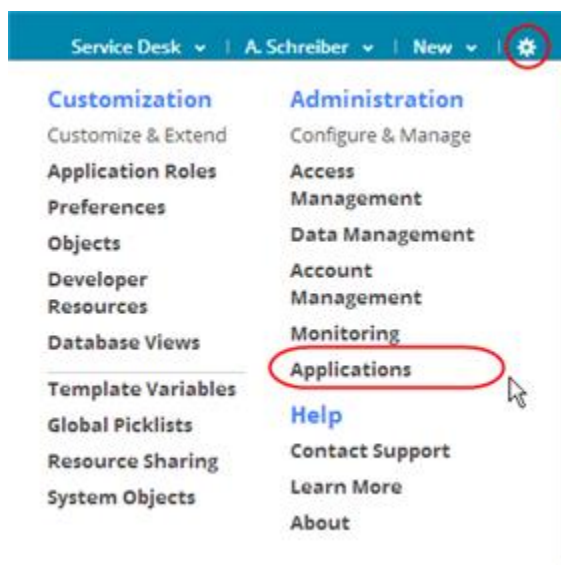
Service Desk | A. Schreiber | New |

Customization
Customize & Extend
Application Roles
Preferences
Objects
Developer Resources
Database Views
Template Variables
Global Picklists
Resource Sharing
System Objects

Administration
Configure & Manage
Access Management
Data Management
Account Management
Monitoring
Applications

Help
Contact Support
Learn More
About